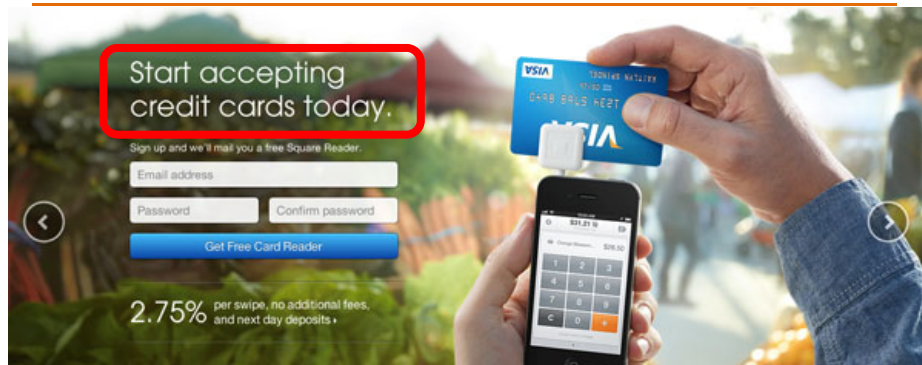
Start accepting credit cards today.

Sign up and we'll mail you a free Square Reader.

Email address

Password

Confirm password

Get Free Card Reader

2.75% per swipe, no additional fees, and next day deposits ›

VISA

VISA

$31.21

$28.50

C

0